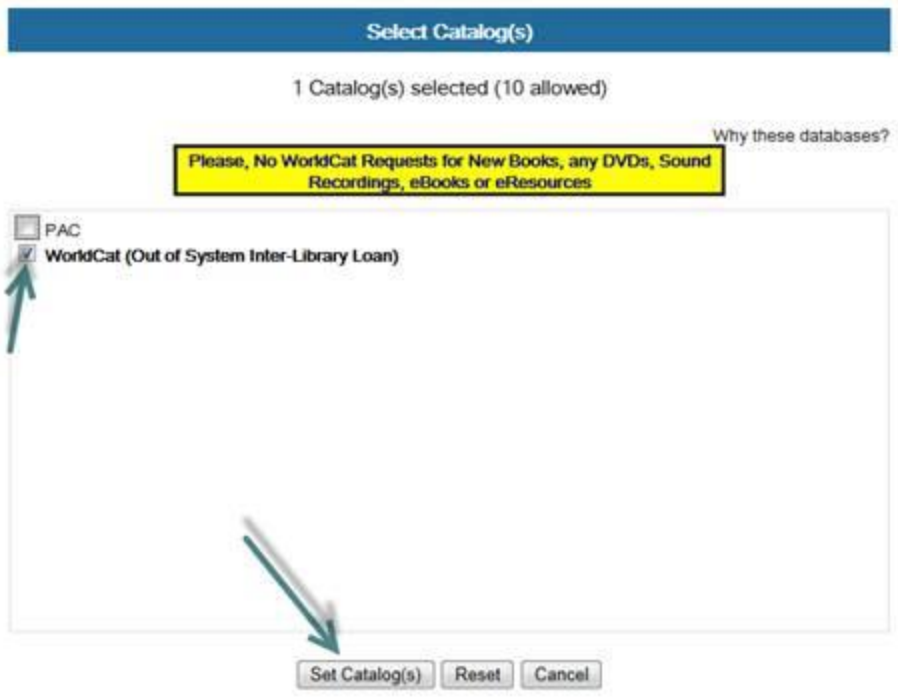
Select Catalog(s)

1 Catalog(s) selected (10 allowed)

Why these databases?

Please, No WorldCat Requests for New Books, any DVDs, Sound Recordings, eBooks or eResources

PAC

WorldCat (Out of System Inter-Library Loan)

Set Catalog(s) Reset Cancel